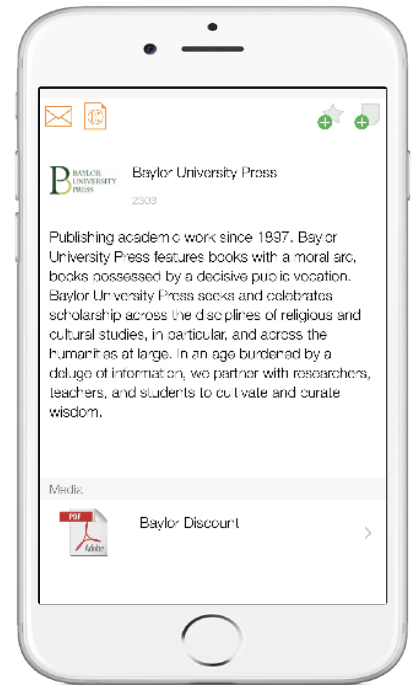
BAYLOR UNIVERSITY PRESS

Baylor University Press

2303

Publishing academic work since 1897. Baylor University Press features books with a moral arc, books possessed by a decisive public vocation. Baylor University Press seeks and celebrates scholarship across the disciplines of religious and cultural studies, in particular, and across the humanities at large. In an age burdened by a deluge of information, we partner with researchers, teachers, and students to cultivate and curate wisdom.

Media

PDF Adobe

Baylor Discount